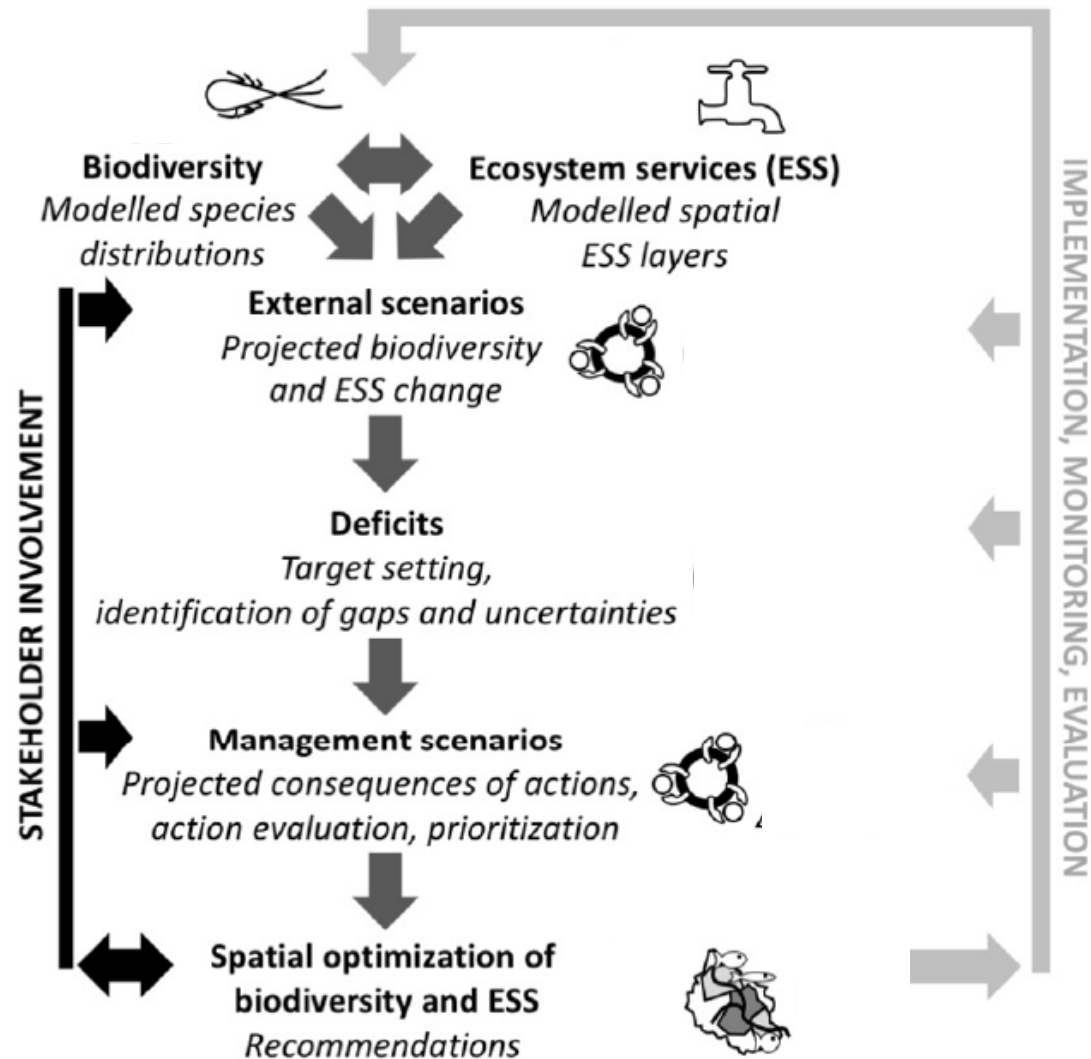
Biodiversity
Modelled species distributions

Ecosystem services (ESS)
Modelled spatial ESS layers

STAKEHOLDER INVOLVEMENT

External scenarios
Projected biodiversity and ESS change

Deficits
Target setting, identification of gaps and uncertainties

Management scenarios
Projected consequences of actions, action evaluation, prioritization

Spatial optimization of biodiversity and ESS
Recommendations

IMPLEMENTATION, MONITORING, EVALUATION